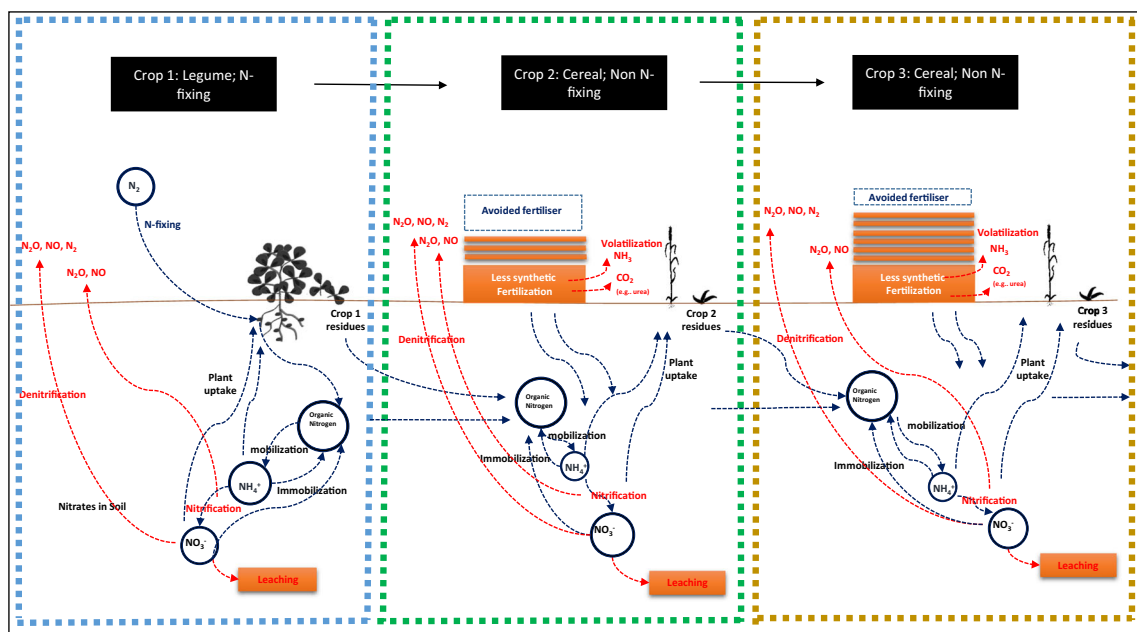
Crop 1: Legume; N-fixing

Crop 2: Cereal; Non N-fixing

Crop 3: Cereal; Non N-fixing

$N_2$

N-fixing

$N_2O$, NO, $N_2$

$N_2O$, NO

Denitrification

Plant uptake

Organic Nitrogen

mobilization

$NH_4^+$

Immobilization

Nitrates in Soil

Nitrification

$NO_3^-$

Leaching

Crop 1 residues

Avoided fertiliser

$N_2O$, NO, $N_2$

$N_2O$, NO

Volatilization

$NH_3$

Less synthetic Fertilization

$CO_2$

(e.g., urea)

Denitrification

Crop 2 residues

Plant uptake

Organic Nitrogen

mobilization

Immobilization

$NH_4^+$

Nitrification

$NO_3^-$

Leaching

Avoided fertiliser

$N_2O$, NO, $N_2$

$N_2O$, NO

Volatilization

$NH_3$

Less synthetic Fertilization

$CO_2$

(e.g., urea)

Denitrification

Crop 3 residues

Plant uptake

Organic Nitrogen

mobilization

Immobilization

$NH_4^+$

Nitrification

$NO_3^-$

Leaching